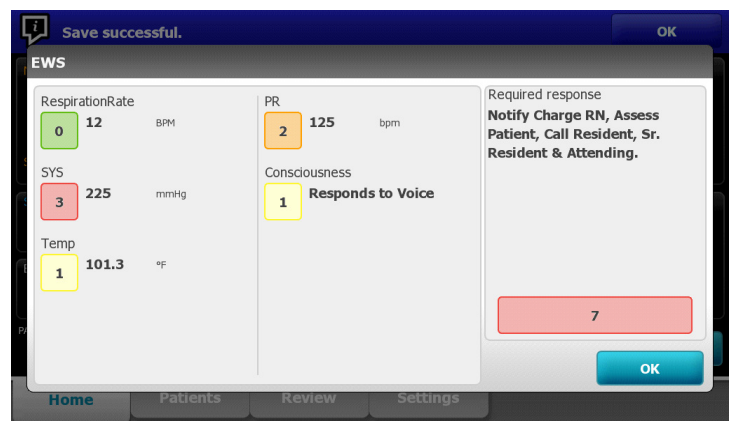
Save successful.

OK

EWS

RespirationRate
0 12 BPM

SYS
3 225 mmHg

Temp
1 101.3 °F

PR
2 125 bpm

Consciousness
1 Responds to Voice

Required response
Notify Charge RN, Assess Patient, Call Resident, Sr. Resident & Attending.

7

OK

Home Patients Review Settings